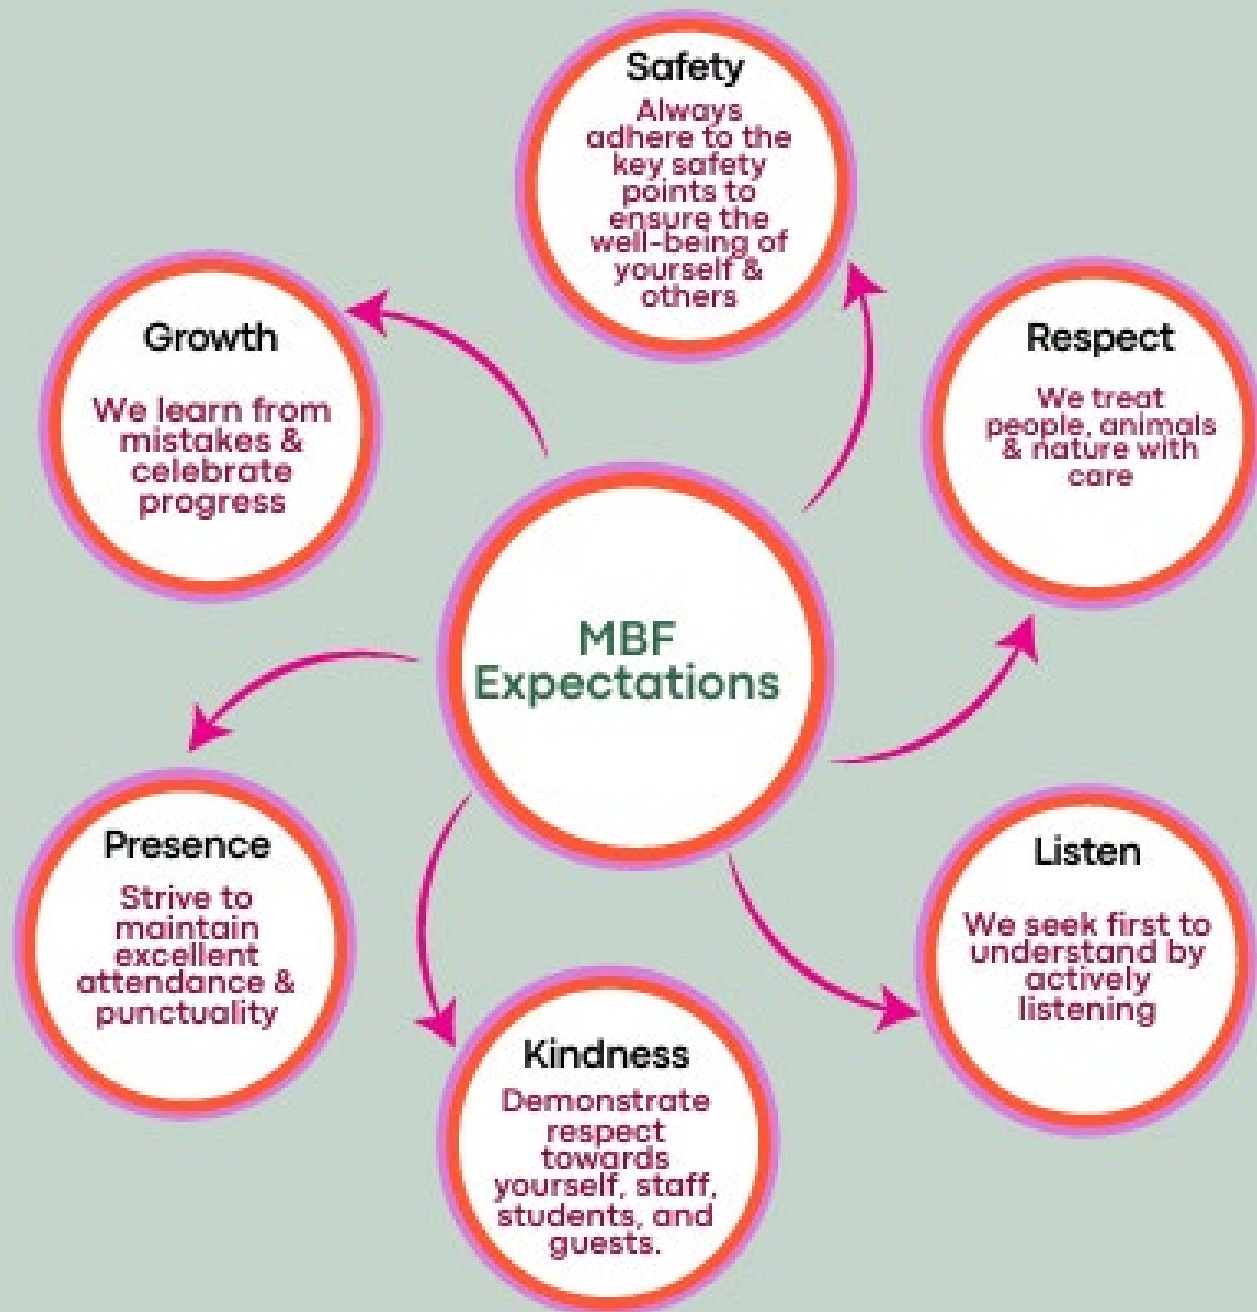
MBF Expectations

Safety
Always adhere to the key safety points to ensure the well-being of yourself & others

Respect
We treat people, animals & nature with care

Listen
We seek first to understand by actively listening

Kindness
Demonstrate respect towards yourself, staff, students, and guests.

Presence
Strive to maintain excellent attendance & punctuality

Growth
We learn from mistakes & celebrate progress